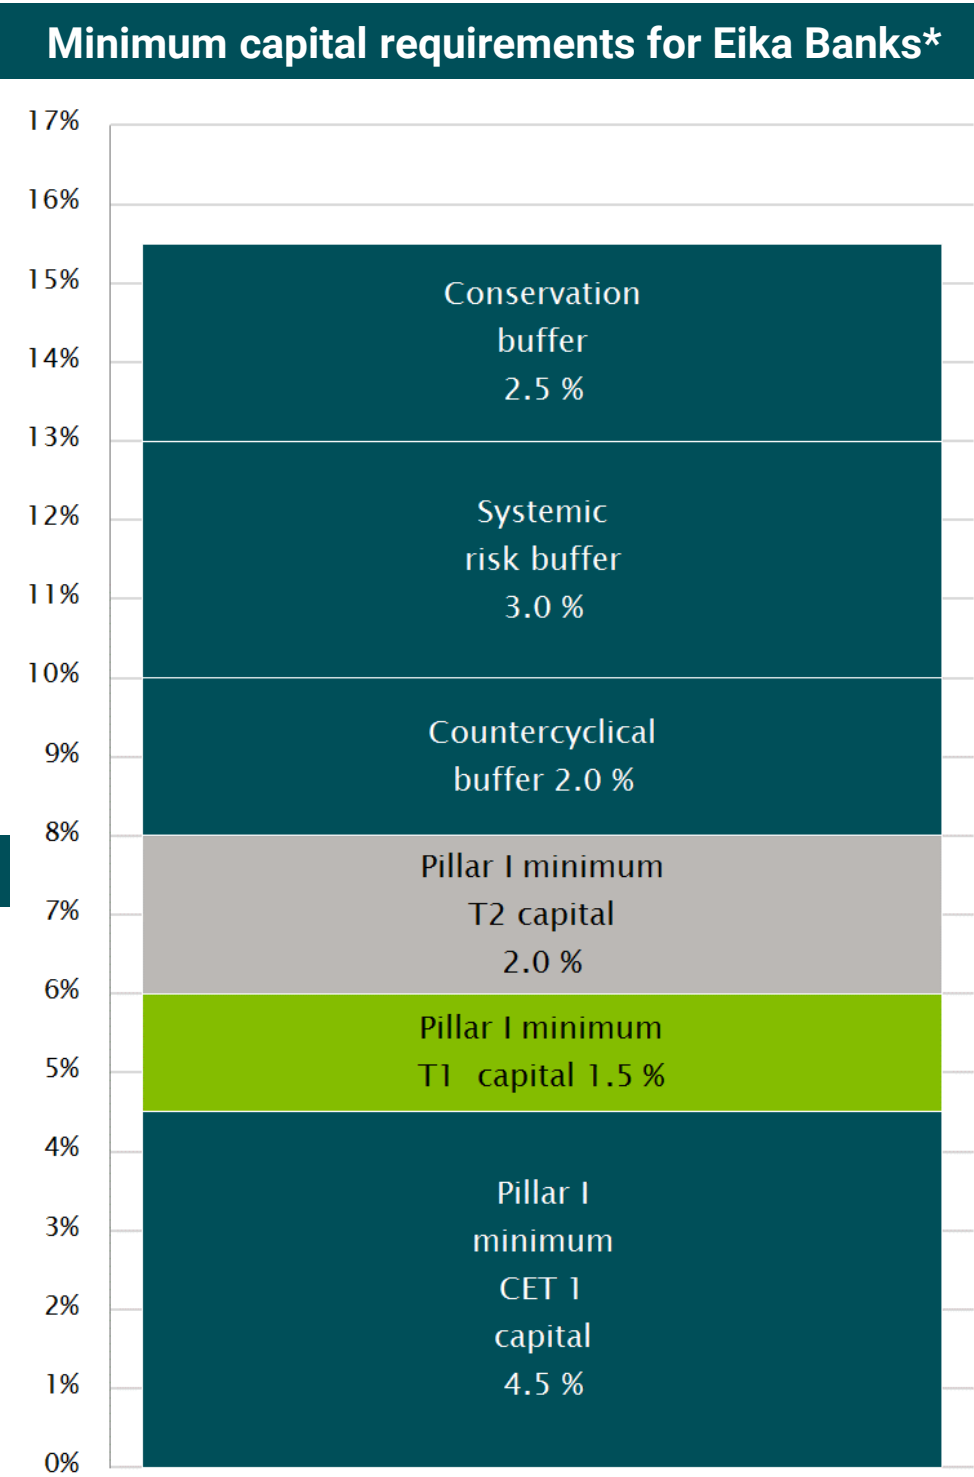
Minimum capital requirements for Eika Banks*

17%
16%
15%
14%
13%
12%
11%
10%
9%
8%
7%
6%
5%
4%
3%
2%
1%
0%

Conservation buffer 2.5 %

Systemic risk buffer 3.0 %

Countercyclical buffer 2.0 %

Pillar I minimum T2 capital 2.0 %

Pillar I minimum T1 capital 1.5 %

Pillar I minimum CET 1 capital 4.5 %